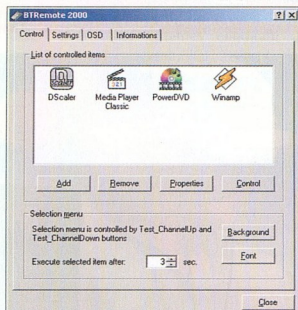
BTRemote 2000

? X

Control | Settings | OSD | Informations

List of controlled items

DScaler
Media Player Classic
PowerDVD
Winamp

Add
Remove
Properties
Control

Selection menu

Selection menu is controlled by Test_ChannelUp and Test_ChannelDown buttons

Background

Execute selected item after: 3 sec.

Font

Close